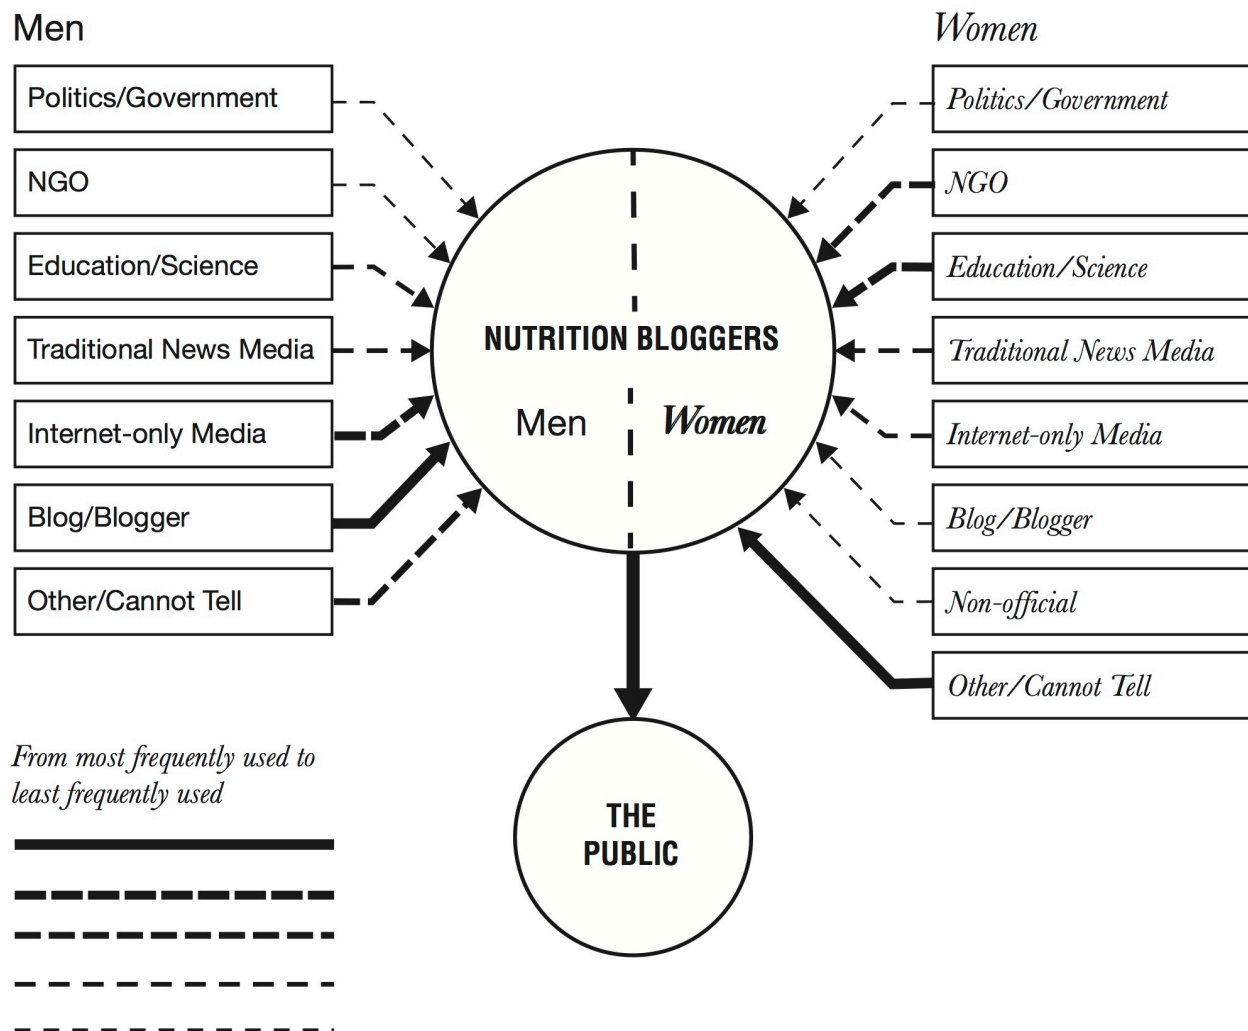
Men

Politics/Government

NGO

Education/Science

Traditional News Media

Internet-only Media

Blog/Blogger

Other/Cannot Tell

Women

Politics/Government

NGO

Education/Science

Traditional News Media

Internet-only Media

Blog/Blogger

Non-official

Other/Cannot Tell

NUTRITION BLOGGERS

Men

Women

THE PUBLIC

From most frequently used to least frequently used